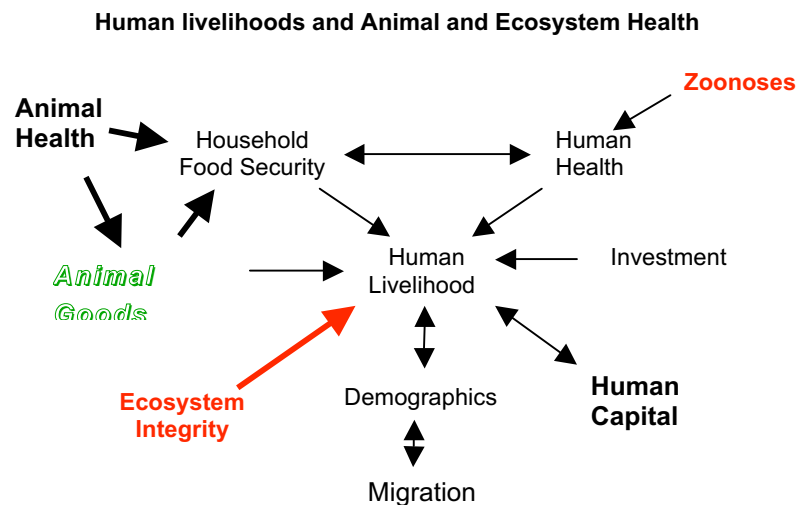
Human livelihoods and Animal and Ecosystem Health

Animal Health

Household Food Security

Human Health

Zoonoses

Animal Goods

Human Livelihood

Investment

Ecosystem Integrity

Demographics

Human Capital

Migration